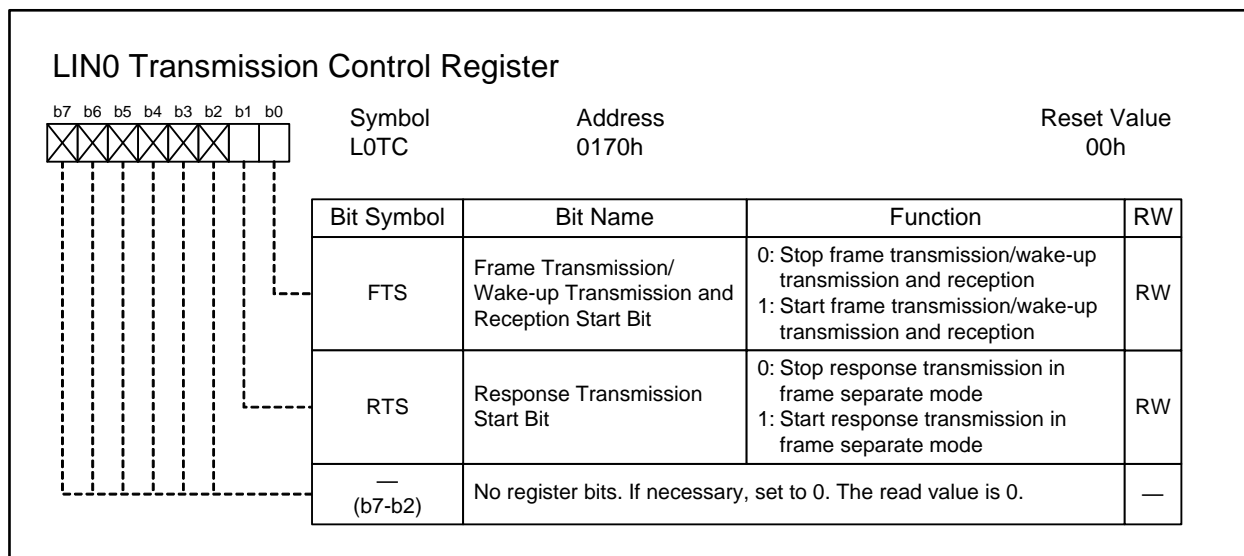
LIN0 Transmission Control Register

b7 b6 b5 b4 b3 b2 b1 b0

Symbol
L0TC

Address
0170h

Reset Value
00h

| Bit Symbol | Bit Name | Function | RW |
|---|---|---|---|
| FTS | Frame Transmission/ Wake-up Transmission and Reception Start Bit | 0: Stop frame transmission/wake-up transmission and reception 1: Start frame transmission/wake-up transmission and reception | RW |
| RTS | Response Transmission Start Bit | 0: Stop response transmission in frame separate mode 1: Start response transmission in frame separate mode | RW |
| — (b7-b2) | No register bits. If necessary, set to 0. The read value is 0. | | — |